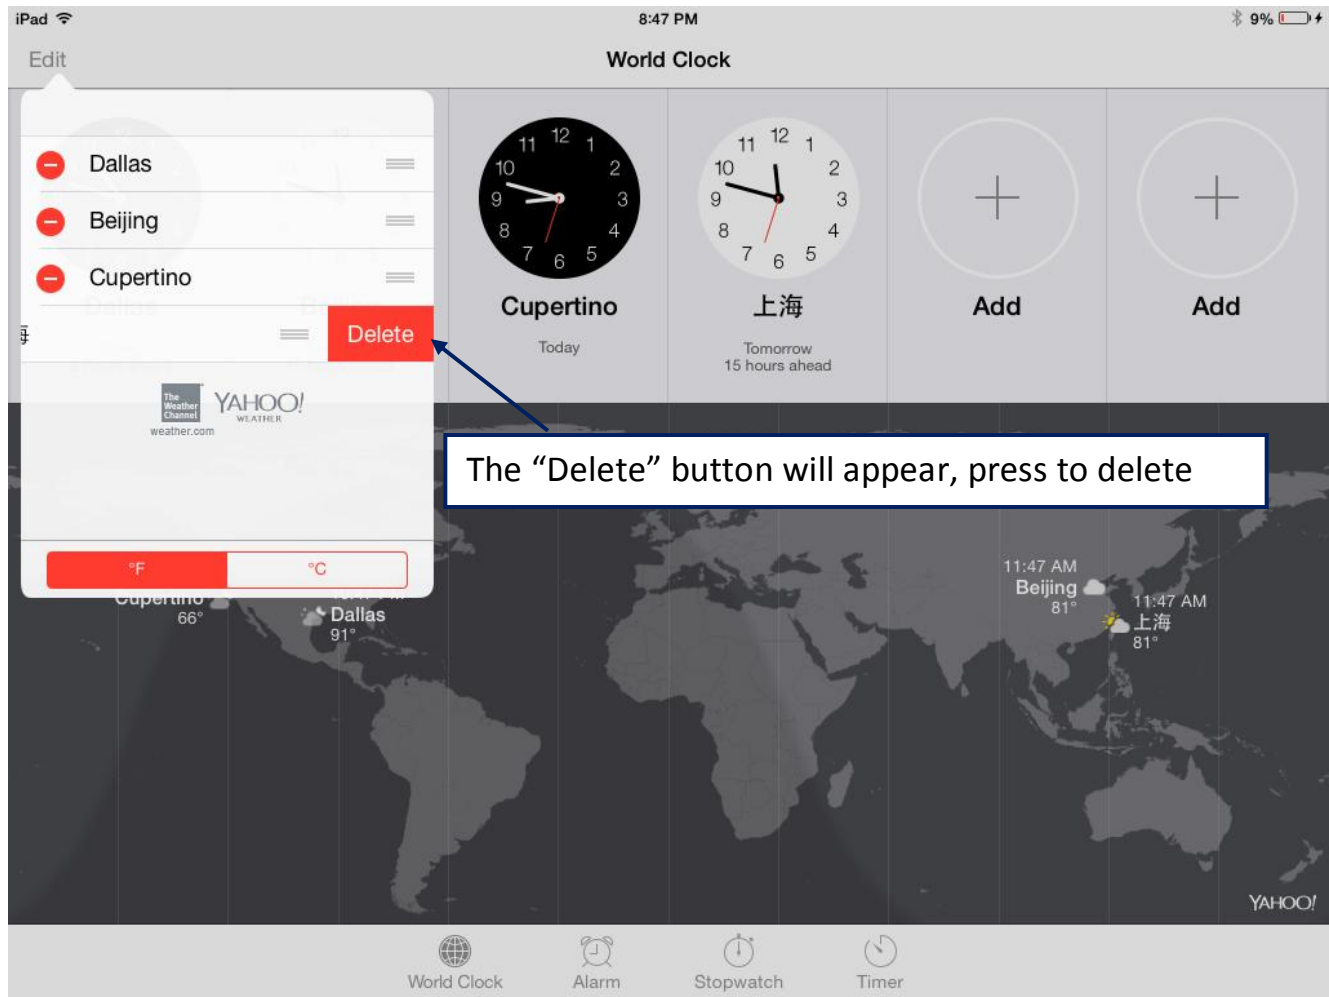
iPad 8:47 PM 9%

Edit World Clock

Dallas

Beijing

Cupertino

Delete

The Weather Channel YAHOO! WEATHER weather.com

°F °C

11 12 1 10 2 9 3 8 4 7 6 5

Cupertino

Today

11 12 1 10 2 9 3 8 4 7 6 5

上海

Tomorrow
15 hours ahead

Add

Add

The “Delete” button will appear, press to delete

66°

Dallas
91°

11:47 AM
Beijing
81°

11:47 AM
上海
81°

YAHOO!

World Clock Alarm Stopwatch Timer